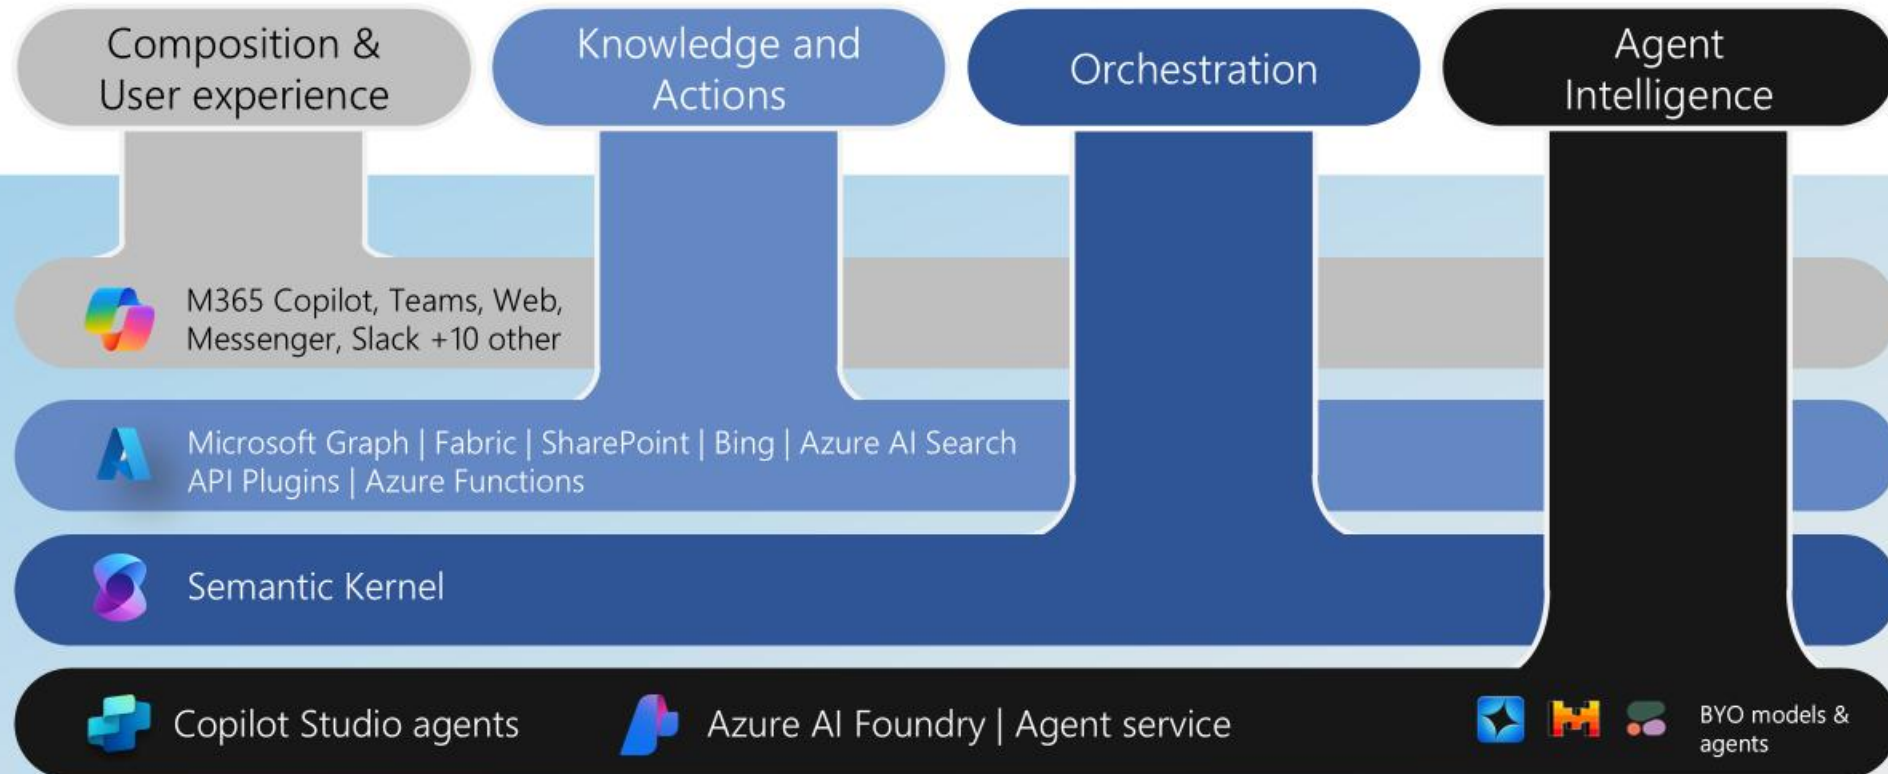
Composition & User experience

Knowledge and Actions

Orchestration

Agent Intelligence

M365 Copilot, Teams, Web, Messenger, Slack +10 other

Microsoft Graph | Fabric | SharePoint | Bing | Azure AI Search
API Plugins | Azure Functions

Semantic Kernel

Copilot Studio agents

Azure AI Foundry | Agent service

BYO models & agents